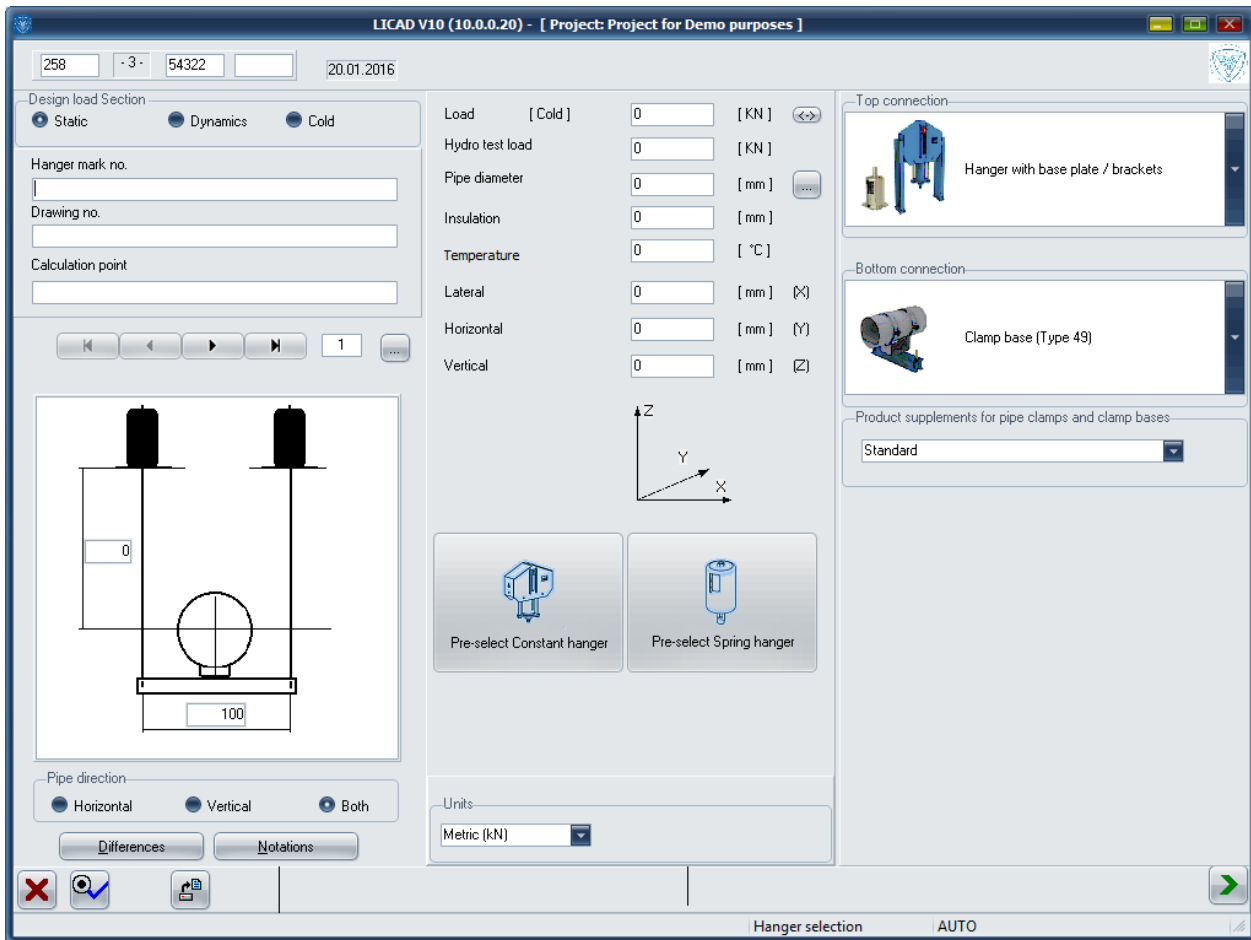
LICAD V10 (10.0.0.20) - [ Project: Project for Demo purposes ]

258 - 3 - 54322 20.01.2016

Design load Section
Static Dynamics Cold

Hanger mark no.

Drawing no.

Calculation point

1 ...

0

100

Pipe direction
Horizontal Vertical Both

Differences Notations

Load [ Cold ] 0 [ KN ] <->
Hydro test load 0 [ KN ]
Pipe diameter 0 [ mm ] ...
Insulation 0 [ mm ]
Temperature 0 [ °C ]
Lateral 0 [ mm ] (X)
Horizontal 0 [ mm ] (Y)
Vertical 0 [ mm ] (Z)

Z
Y
X

Pre-select Constant hanger

Pre-select Spring hanger

Units
Metric (kN)

Top connection
Hanger with base plate / brackets

Bottom connection
Clamp base (Type 49)

Product supplements for pipe clamps and clamp bases
Standard

Hanger selection AUTO